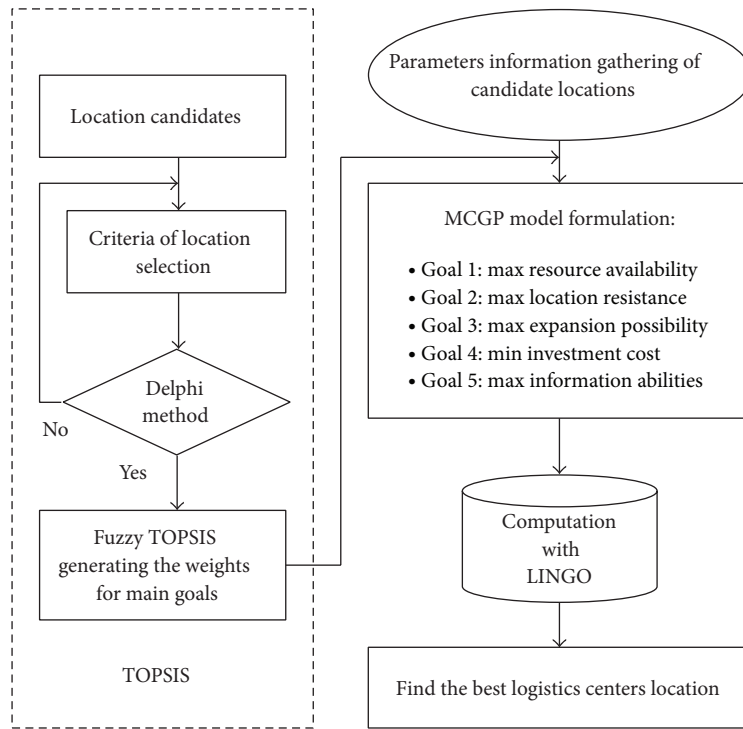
Location candidates

Criteria of location selection

Delphi method

No

Yes

Fuzzy TOPSIS generating the weights for main goals

TOPSIS

Parameters information gathering of candidate locations

MCGP model formulation:

• Goal 1: max resource availability
• Goal 2: max location resistance
• Goal 3: max expansion possibility
• Goal 4: min investment cost
• Goal 5: max information abilities

Computation with LINGO

Find the best logistics centers location